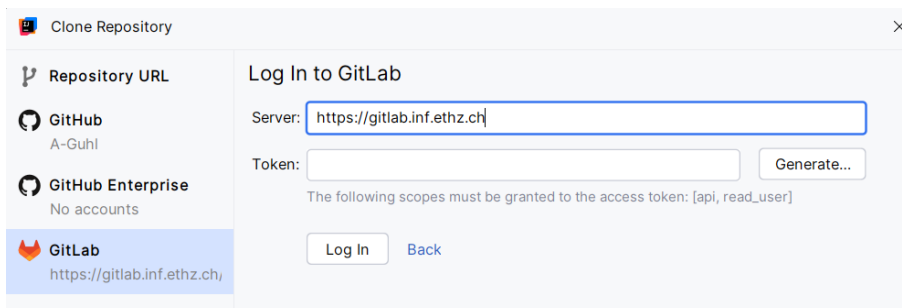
Clone Repository

Repository URL

GitHub
A-Guhl

GitHub Enterprise
No accounts

GitLab
https://gitlab.inf.ethz.ch/

Log In to GitLab

Server: https://gitlab.inf.ethz.ch

Token:

Generate...

The following scopes must be granted to the access token: [api, read_user]

Log In

Back